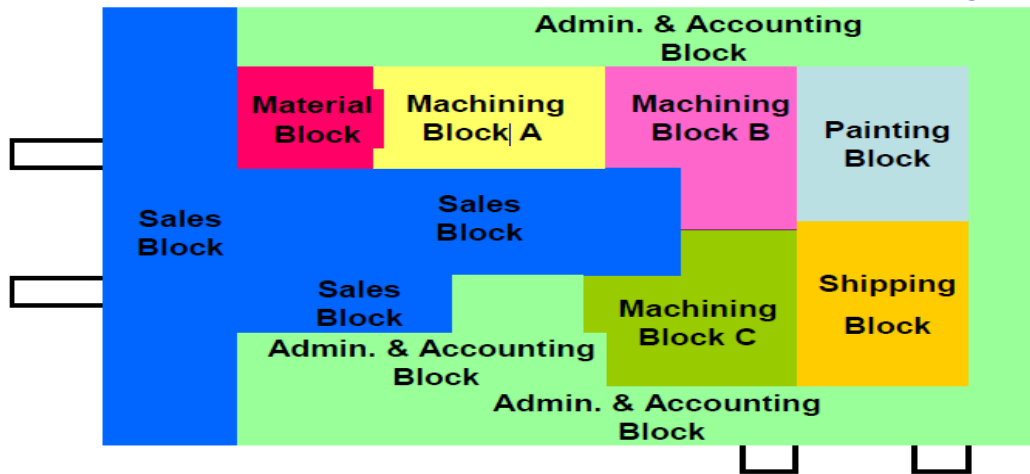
Admin. & Accounting Block

Material Block

Machining Block A

Machining Block B

Painting Block

Sales Block

Sales Block

Sales Block

Shipping Block

Machining Block C

Admin. & Accounting Block

Admin. & Accounting Block